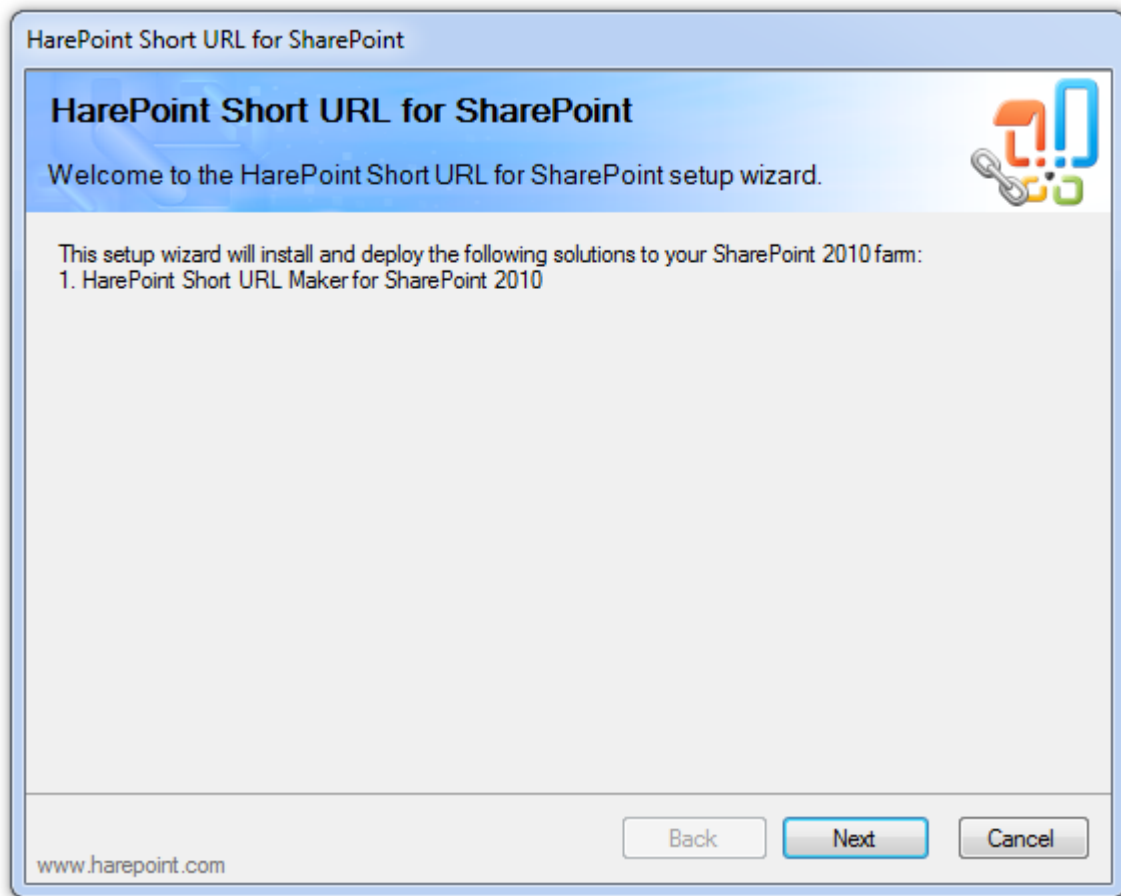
HarePoint Short URL for SharePoint

HarePoint Short URL for SharePoint

Welcome to the HarePoint Short URL for SharePoint setup wizard.

This setup wizard will install and deploy the following solutions to your SharePoint 2010 farm:
1. HarePoint Short URL Maker for SharePoint 2010

Back
Next
Cancel

www.harepoint.com